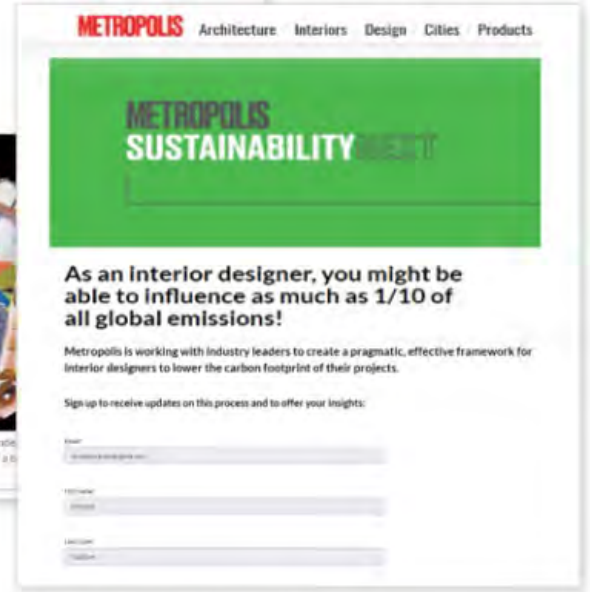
METROPOLIS Architecture Interiors Design Cities Products

METROPOLIS SUSTAINABILITY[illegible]

As an interior designer, you might be able to influence as much as 1/10 of all global emissions!

Metropolis is working with industry leaders to create a pragmatic, effective framework for interior designers to lower the carbon footprint of their projects.

Sign up to receive updates on this process and to offer your insights:

Email
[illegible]

First name
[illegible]

Last name
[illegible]